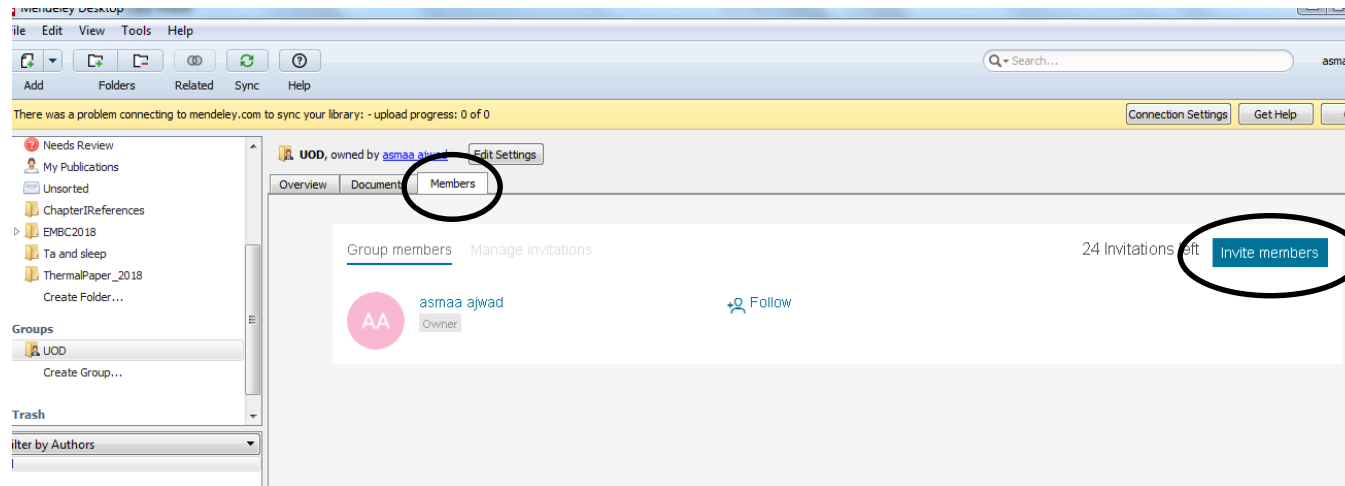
Mendeley Desktop

ile Edit View Tools Help

Add Folders Related Sync Help

Search...

asma

There was a problem connecting to mendeley.com to sync your library: - upload progress: 0 of 0

Connection Settings Get Help

Needs Review
My Publications
Unsorted
ChapterIReferences
EMBC2018
Ta and sleep
ThermalPaper_2018
Create Folder...

Groups
UOD
Create Group...

Trash

ilter by Authors

UOD, owned by asmaa ajwad Edit Settings

Overview Documents Members

Group members Manage invitations

24 Invitations left Invite members

AA asmaa ajwad Owner

Follow